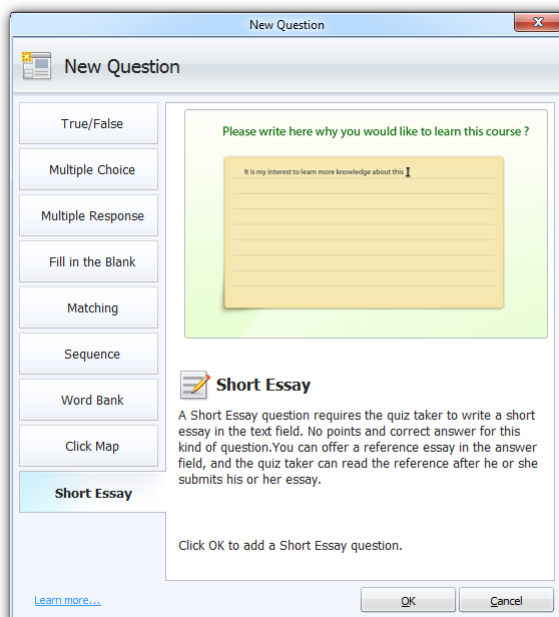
New Question

New Question

True/False

Multiple Choice

Multiple Response

Fill in the Blank

Matching

Sequence

Word Bank

Click Map

Short Essay

Please write here why you would like to learn this course ?

It is my interest to learn more knowledge about this

Short Essay

A Short Essay question requires the quiz taker to write a short essay in the text field. No points and correct answer for this kind of question.You can offer a reference essay in the answer field, and the quiz taker can read the reference after he or she submits his or her essay.

Click OK to add a Short Essay question.

Learn more...

OK

Cancel